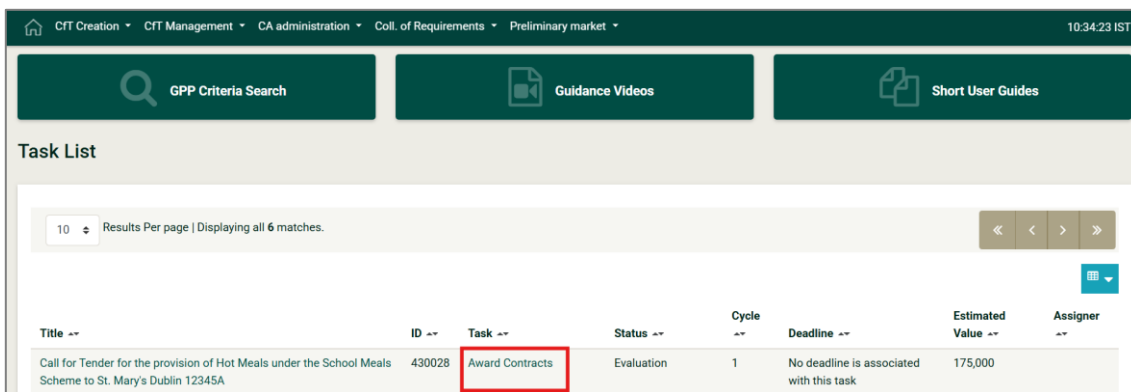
CfT Creation ▾ CfT Management ▾ CA administration ▾ Coll. of Requirements ▾ Preliminary market ▾ 10:34:23 IST

GPP Criteria Search

Guidance Videos

Short User Guides

Task List

10 ⬍ Results Per page | Displaying all **6** matches.

« ‹ › »

| Title | ID | Task | Status | Cycle | Deadline | Estimated Value | Assigner |
|---|---|---|---|---|---|---|---|
| Call for Tender for the provision of Hot Meals under the School Meals Scheme to St. Mary's Dublin 12345A | 430028 | Award Contracts | Evaluation | 1 | No deadline is associated with this task | 175,000 | |